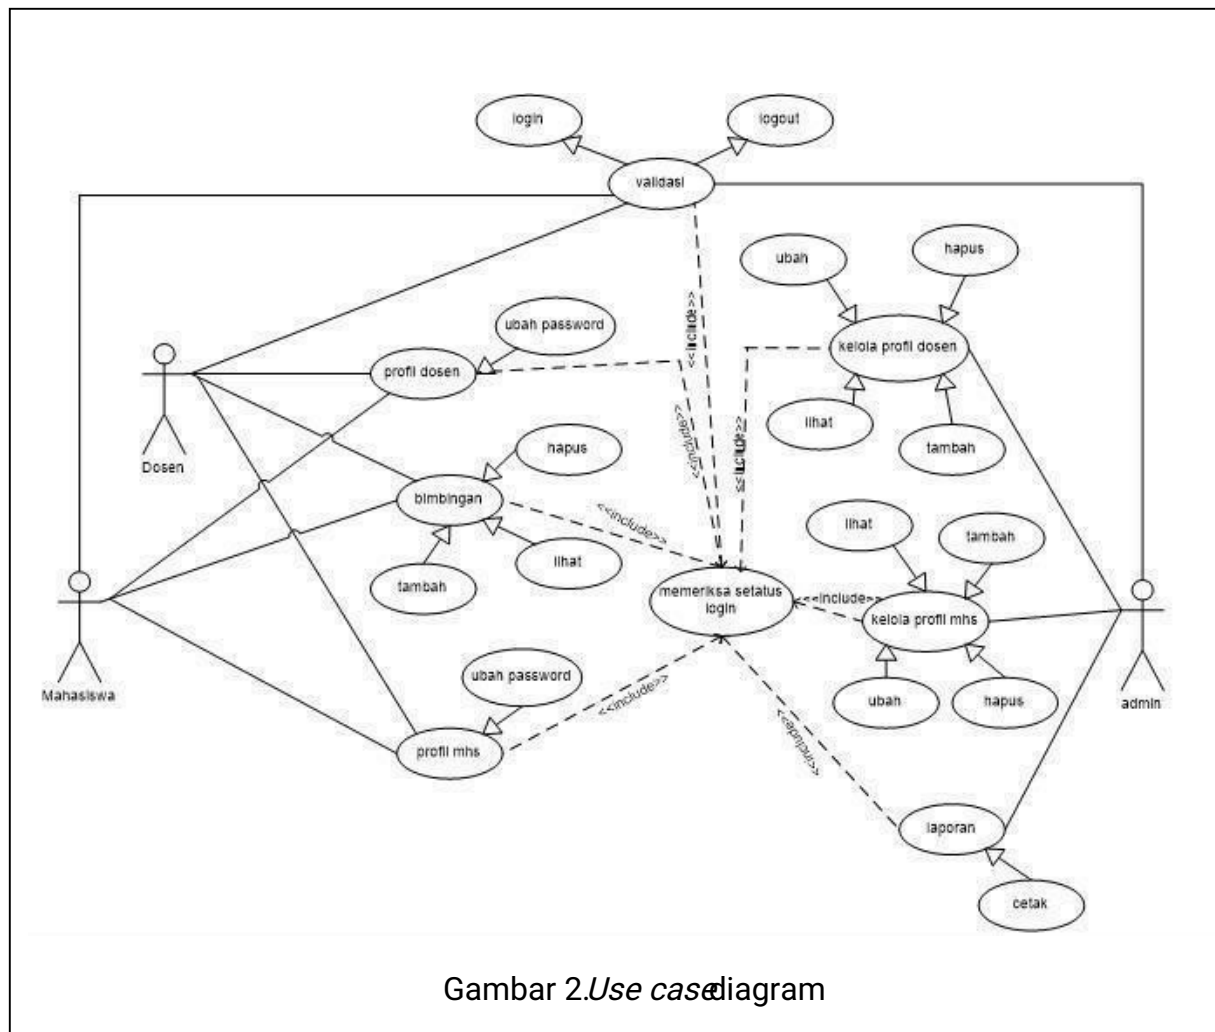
login

logout

validasi

ubah

hapus

<<include>>

ubah password

profil dosen

kelola profil dosen

Dosen

<<include>>

<<include>>

lihat

tambah

hapus

bimbingan

<<include>>

lihat

tambah

tambah

lihat

memeriksa setatus login

<<include>>

kelola profil mhs

Mahasiswa

ubah

hapus

admin

ubah password

<<include>>

<<include>>

profil mhs

laporan

cetak

Gambar 2.*Use case*diagram